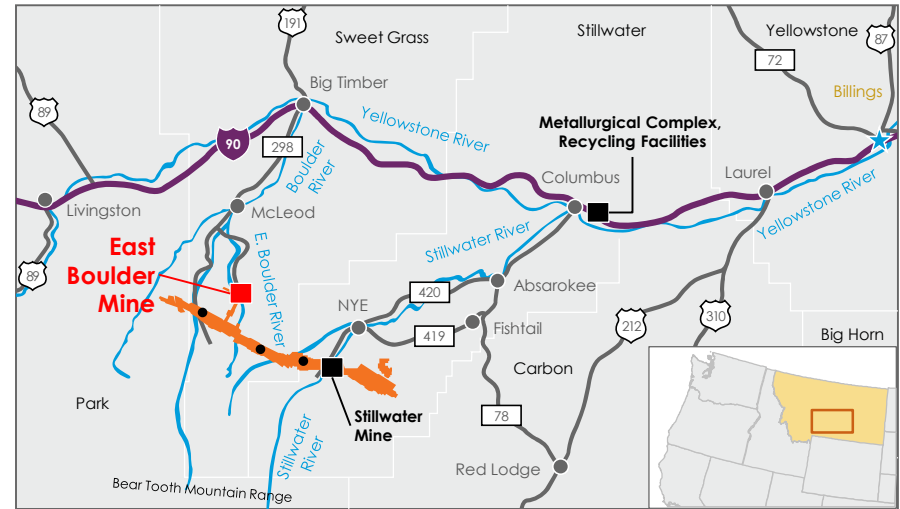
191
Sweet Grass
Stillwater
Yellowstone
87
72
Billings
Big Timber
89
Yellowstone River
Metallurgical Complex, Recycling Facilities
90
298
Boulder River
Columbus
Laurel
Livingston
McLeod
Yellowstone River
Stillwater River
East Boulder Mine
E. Boulder River
89
Absarokee
420
NYE
419
Fishtail
212
310
Big Horn
Carbon
Park
Stillwater Mine
78
Stillwater River
Red Lodge
Bear Tooth Mountain Range